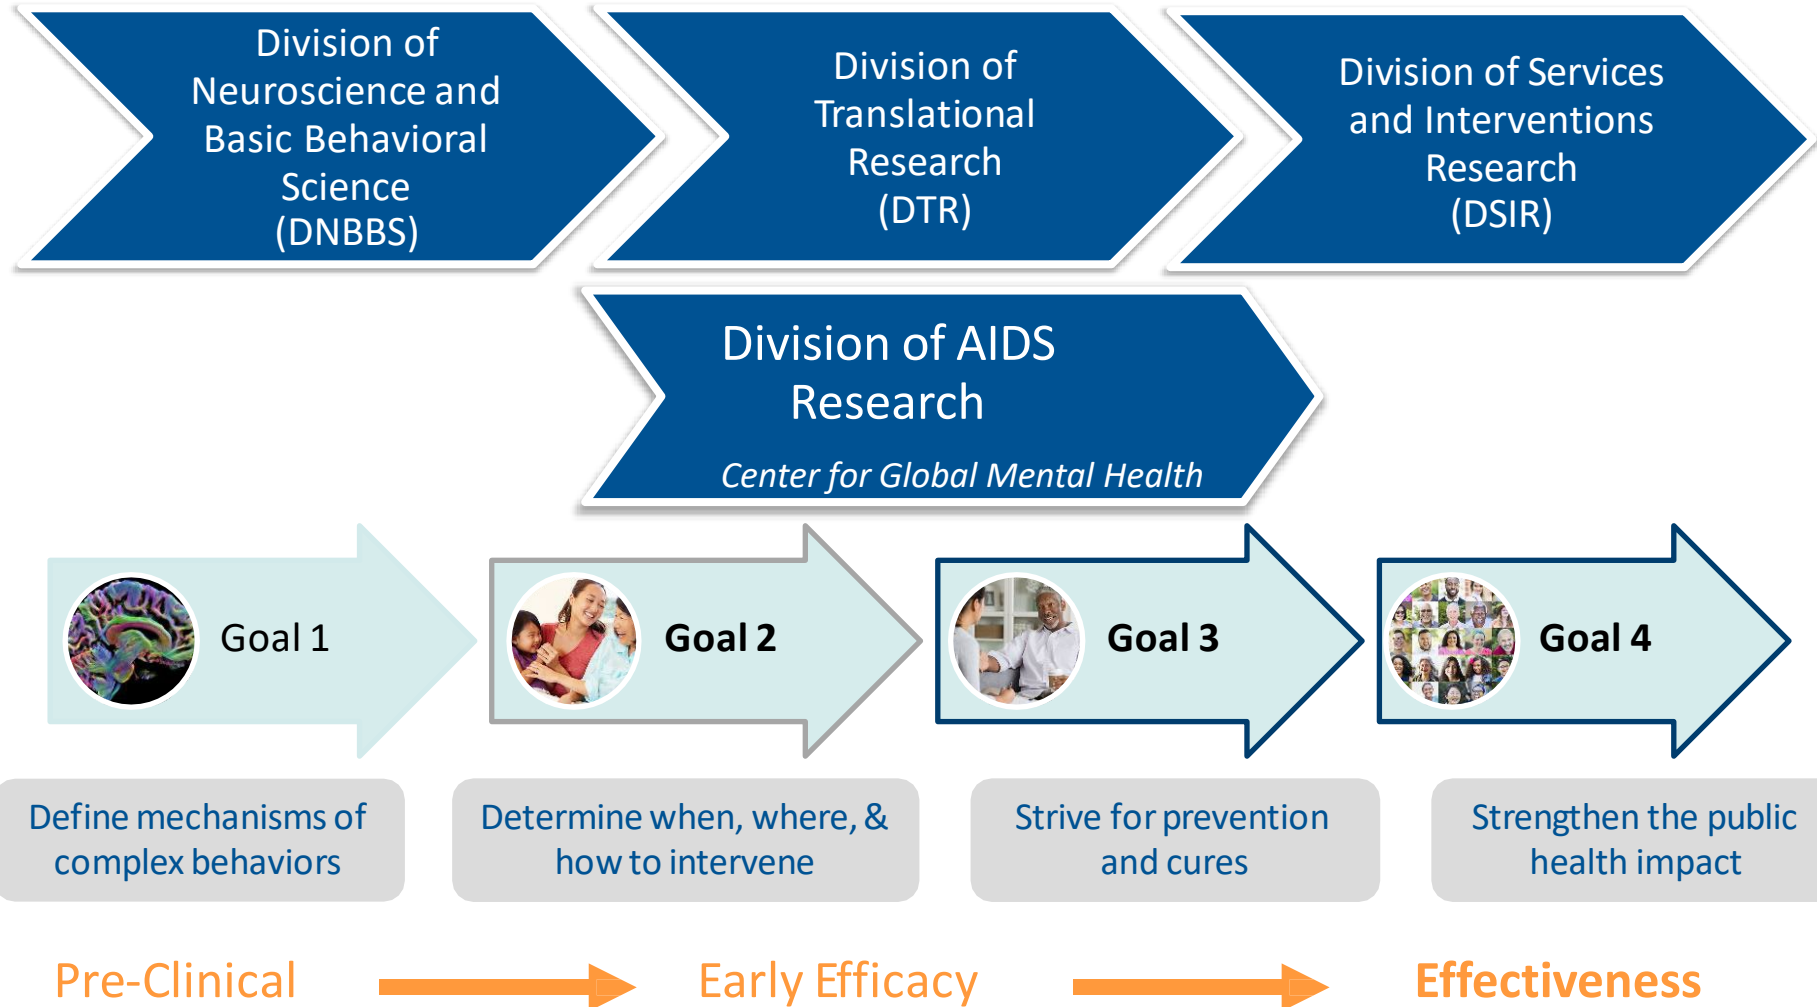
Division of Neuroscience and Basic Behavioral Science (DNBBS)

Division of Translational Research (DTR)

Division of Services and Interventions Research (DSIR)

Division of AIDS Research

Center for Global Mental Health

Goal 1

Goal 2

Goal 3

Goal 4

Define mechanisms of complex behaviors

Determine when, where, & how to intervene

Strive for prevention and cures

Strengthen the public health impact

Pre-Clinical

Early Efficacy

Effectiveness